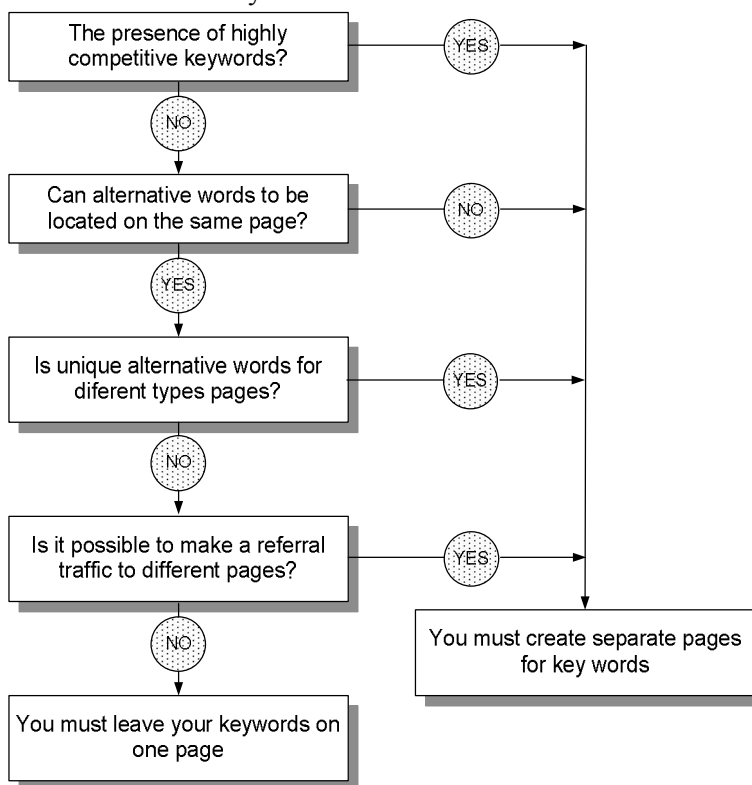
The presence of highly competitive keywords?

YES

NO

Can alternative words to be located on the same page?

NO

YES

Is unique alternative words for diferent types pages?

YES

NO

Is it possible to make a referral traffic to different pages?

YES

NO

You must leave your keywords on one page

You must create separate pages for key words